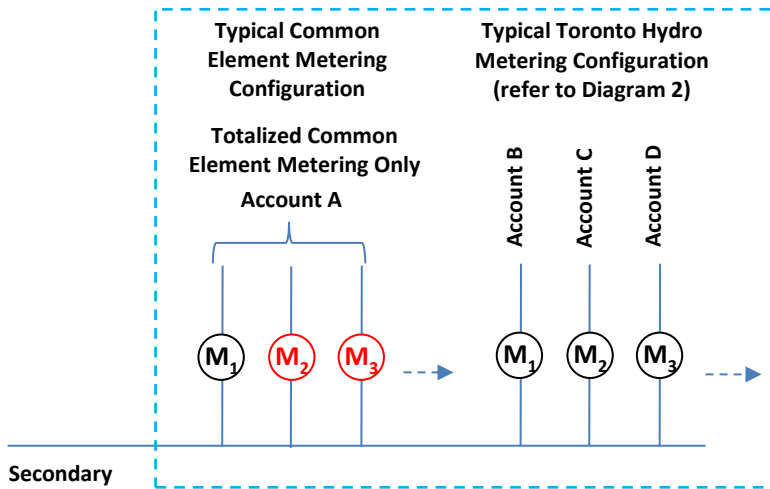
Typical Common Element Metering Configuration

Typical Toronto Hydro Metering Configuration (refer to Diagram 2)

Totalized Common Element Metering Only

Account A

Account B

Account C

Account D

$M_1$

$M_2$

$M_3$

$M_1$

$M_2$

$M_3$

Secondary